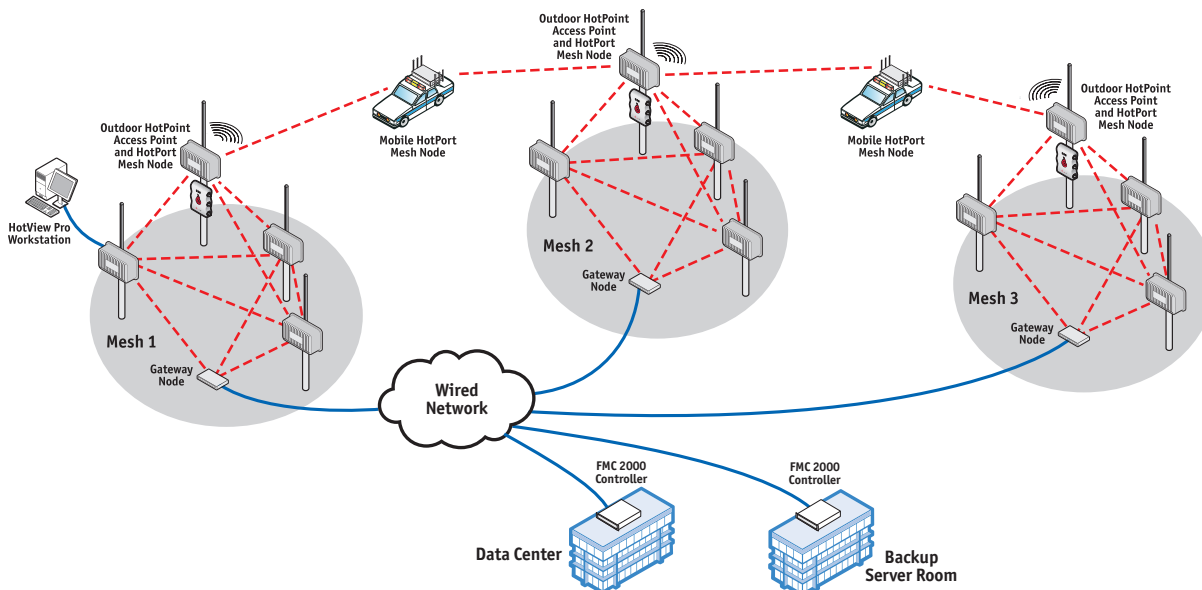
Outdoor HotPoint Access Point and HotPort Mesh Node

Mobile HotPort Mesh Node

Mobile HotPort Mesh Node

Outdoor HotPoint Access Point and HotPort Mesh Node

Outdoor HotPoint Access Point and HotPort Mesh Node

HotView Pro Workstation

Mesh 1

Gateway Node

Mesh 2

Gateway Node

Mesh 3

Gateway Node

Wired Network

FMC 2000 Controller

FMC 2000 Controller

Data Center

Backup Server Room